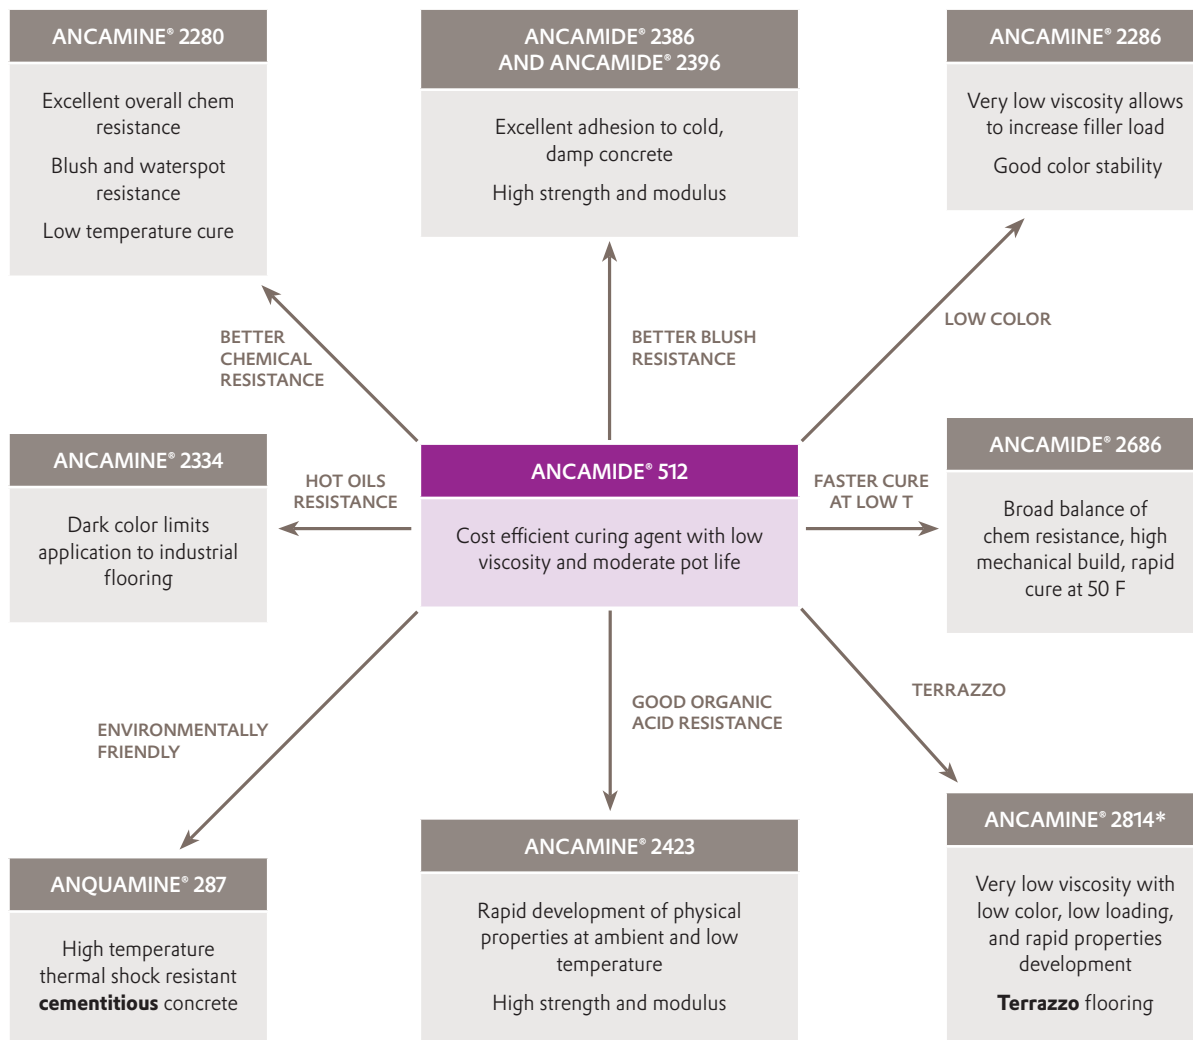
ANCAMINE® 2280

Excellent overall chem resistance

Blush and waterspot resistance

Low temperature cure

ANCAMIDE® 2386 AND ANCAMIDE® 2396

Excellent adhesion to cold, damp concrete

High strength and modulus

ANCAMINE® 2286

Very low viscosity allows to increase filler load

Good color stability

BETTER CHEMICAL RESISTANCE

BETTER BLUSH RESISTANCE

LOW COLOR

ANCAMINE® 2334

Dark color limits application to industrial flooring

HOT OILS RESISTANCE

ANCAMIDE® 512

Cost efficient curing agent with low viscosity and moderate pot life

FASTER CURE AT LOW T

ANCAMIDE® 2686

Broad balance of chem resistance, high mechanical build, rapid cure at 50 F

TERRAZZO

ENVIRONMENTALLY FRIENDLY

GOOD ORGANIC ACID RESISTANCE

ANQUAMINE® 287

High temperature thermal shock resistant **cementitious** concrete

ANCAMINE® 2423

Rapid development of physical properties at ambient and low temperature

High strength and modulus

ANCAMINE® 2814*

Very low viscosity with low color, low loading, and rapid properties development

**Terrazzo** flooring